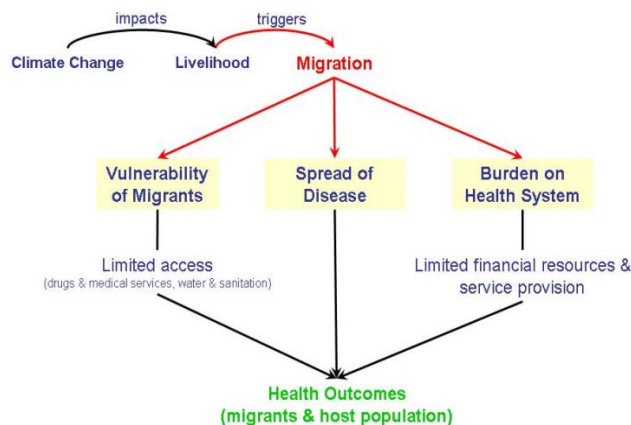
impacts

triggers

Climate Change

Livelihood

Migration

Vulnerability of Migrants

Spread of Disease

Burden on Health System

Limited access
(drugs & medical services, water & sanitation)

Limited financial resources & service provision

Health Outcomes
(migrants & host population)